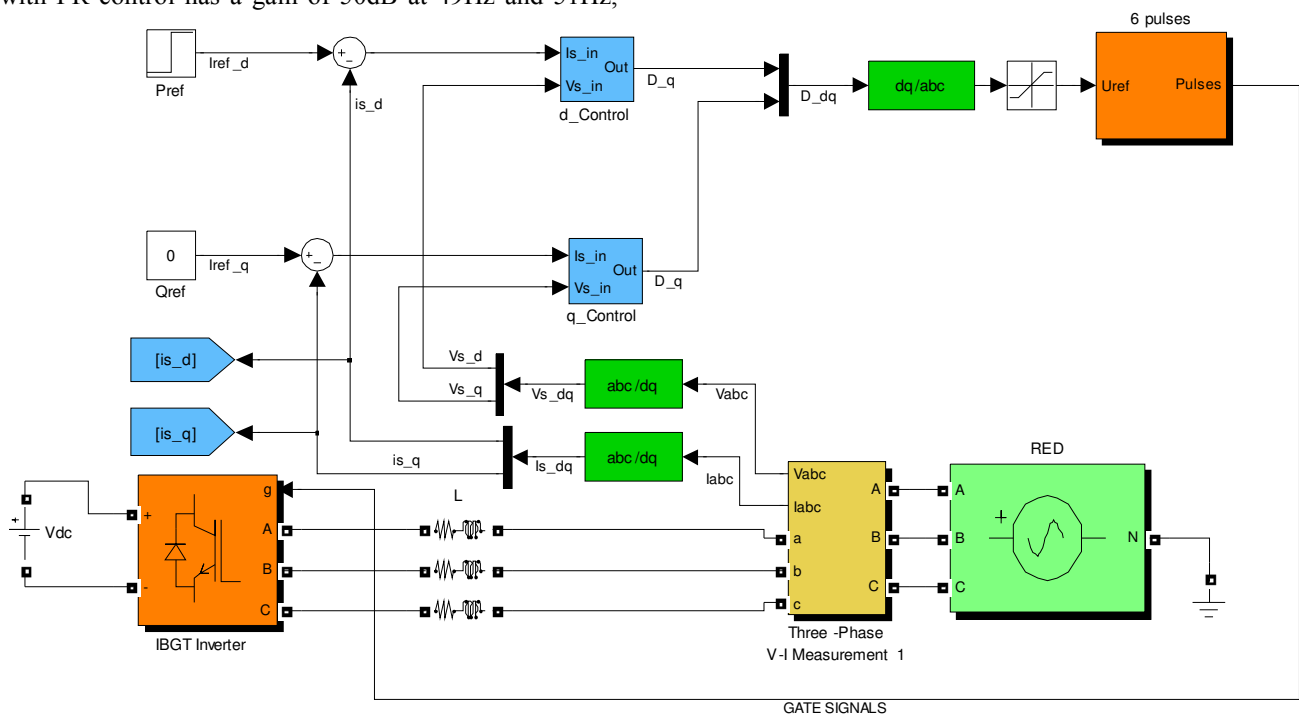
with PR control has a gain of 50dB at 49Hz and 51Hz;

6 pulses

Pref
Iref_d
+
−
is_d
Is_in
Vs_in
Out
D_q
d_Control
D_dq
dq/abc
Uref
Pulses

0
Qref
Iref_q
+
−
Is_in
Vs_in
Out
D_q
q_Control

[is_d]
[is_q]
Vs_d
Vs_q
Vs_dq
abc/dq
Vabc
is_q
Is_dq
abc/dq
Iabc

RED
Vdc
+
-
g
A
B
C
IBGT Inverter
L
Vabc
Iabc
a
b
c
A
B
C
Three -Phase
V-I Measurement 1
A
B
C
N
+

GATE SIGNALS